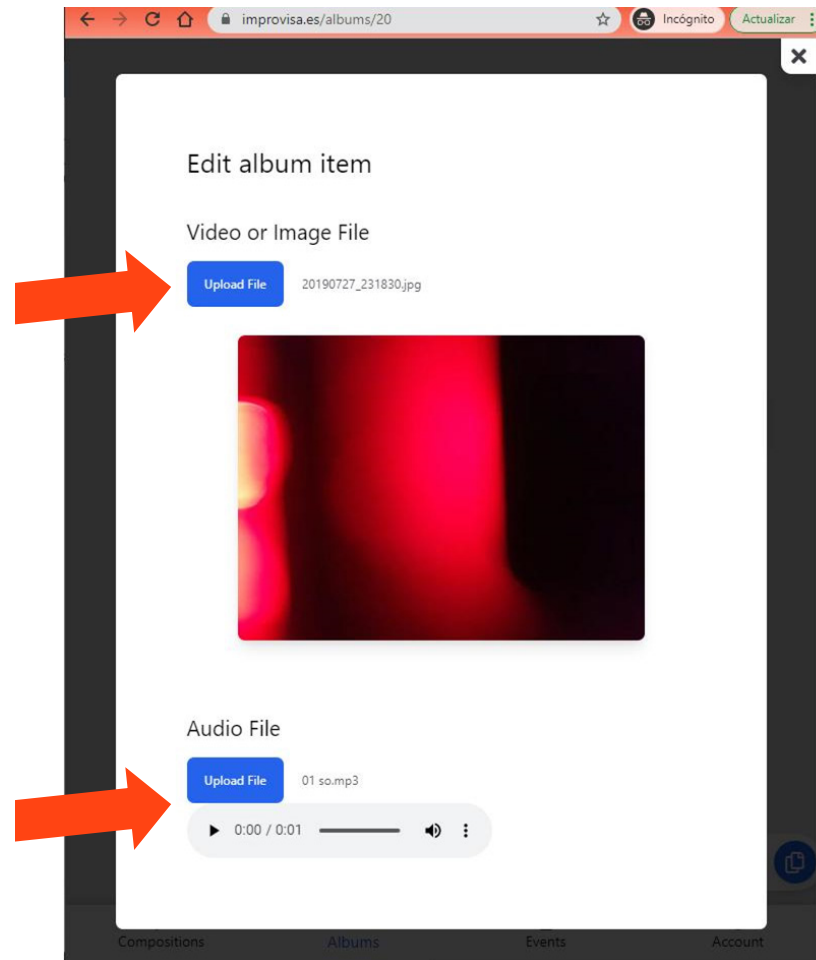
improvisa.es/albums/20

Incógnito

Actualizar

Edit album item

Video or Image File

Upload File

20190727_231830.jpg

Audio File

Upload File

01 so.mp3

0:00 / 0:01

Compositions

Albums

Events

Account